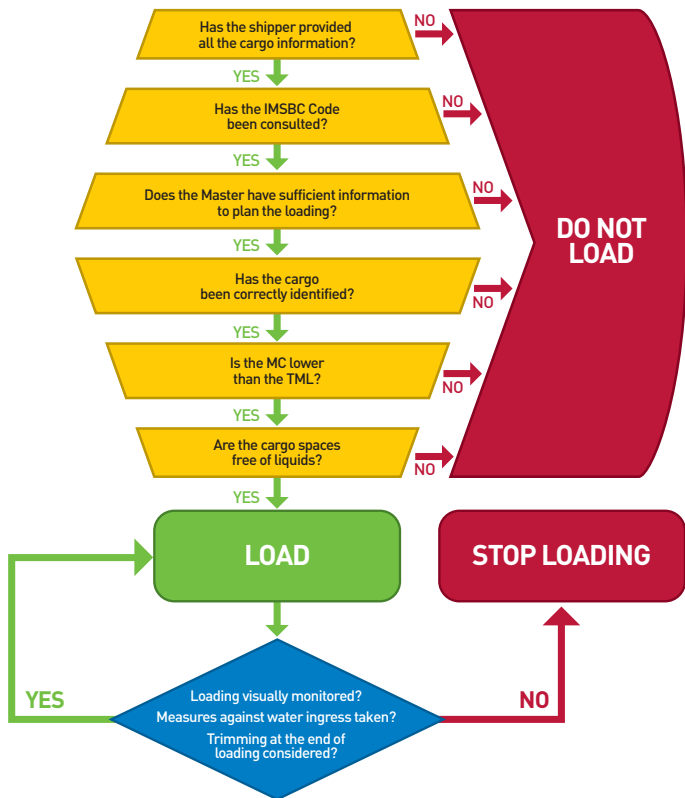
Has the shipper provided all the cargo information?

NO

YES

Has the IMSBC Code been consulted?

NO

YES

Does the Master have sufficient information to plan the loading?

NO

DO NOT LOAD

YES

Has the cargo been correctly identified?

NO

YES

Is the MC lower than the TML?

NO

YES

Are the cargo spaces free of liquids?

NO

YES

LOAD

STOP LOADING

YES

Loading visually monitored?
Measures against water ingress taken?
Trimming at the end of loading considered?

NO